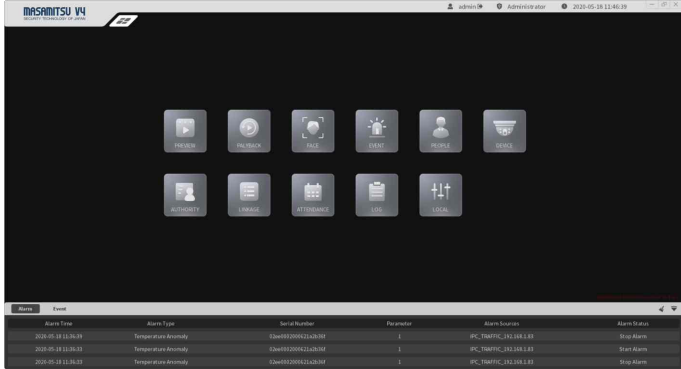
MASAMITSU V4
SECURITY TECHNOLOGY OF JAPAN

admin
Administrator
2020-05-18 11:46:39

PREVIEW
PALYBACK
FACE
EVENT
PEOPLE
DEVICE
AUTHORITY
LINKAGE
ATTENDANCE
LOG
LOCAL

Alarm
Event

| Alarm Time | Alarm Type | Serial Number | Parameter | Alarm Sources | Alarm Status |
|---|---|---|---|---|---|
| 2020-05-18 11:36:39 | Temperature Anomaly | 02ae0932009621a2b36f | 1 | IPC_TRAFFIC_192.168.1.83 | Stop Alarm |
| 2020-05-18 11:36:33 | Temperature Anomaly | 02ae0932009621a2b36f | 1 | IPC_TRAFFIC_192.168.1.83 | Start Alarm |
| 2020-05-18 11:36:33 | Temperature Anomaly | 02ae0932009621a2b36f | 1 | IPC_TRAFFIC_192.168.1.83 | Stop Alarm |